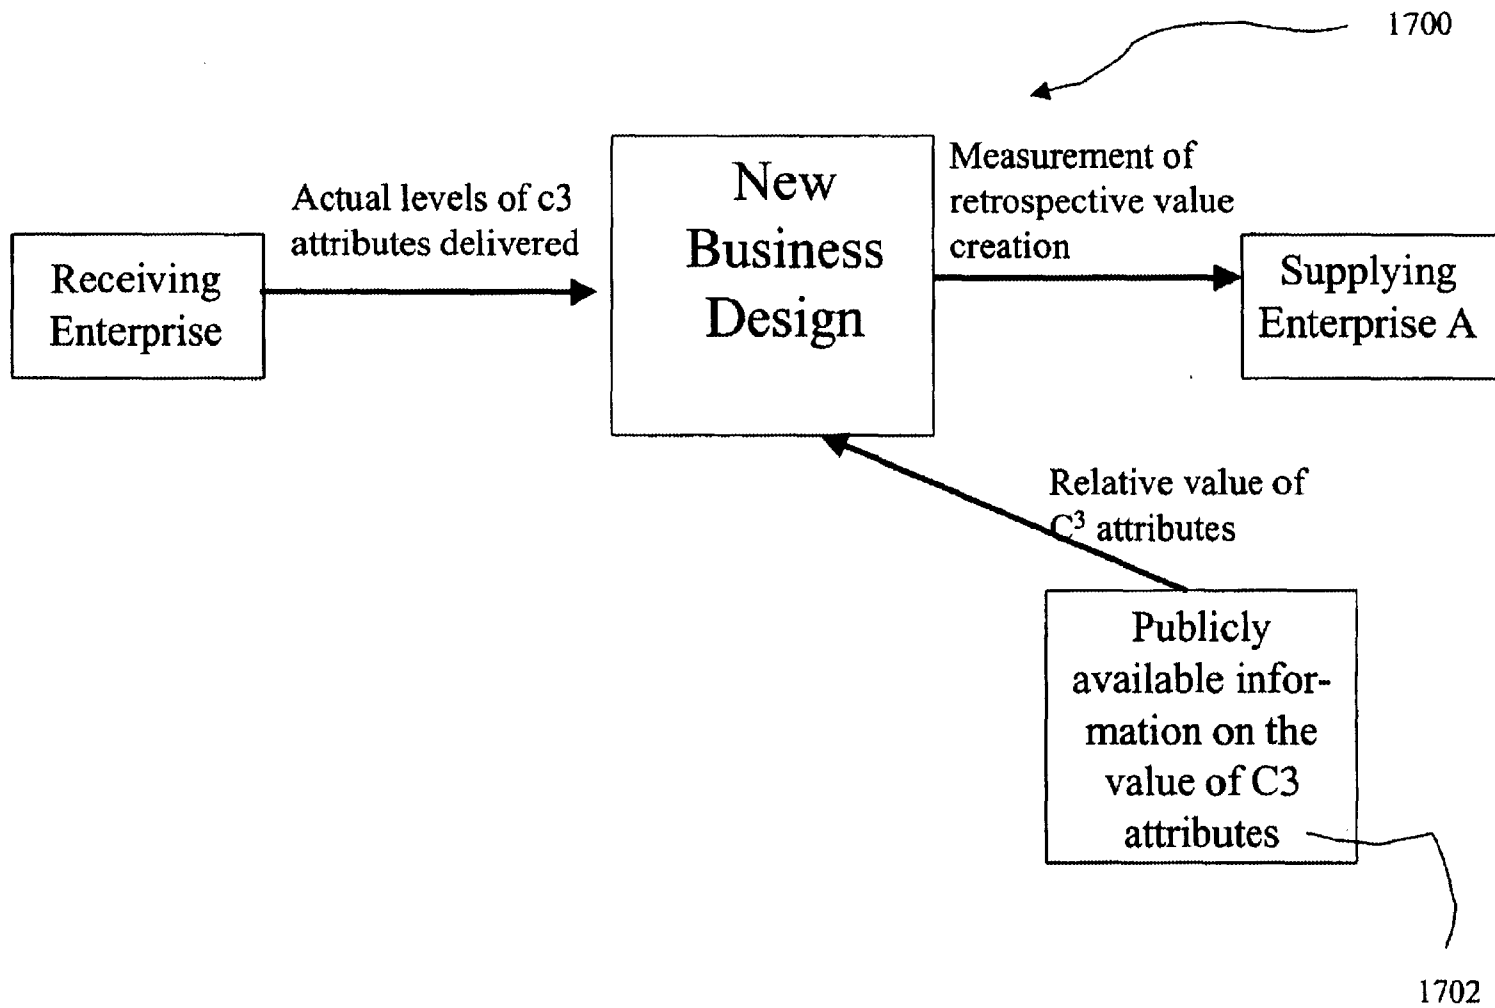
1700

Receiving Enterprise

Actual levels of c3 attributes delivered

New Business Design

Measurement of retrospective value creation

Supplying Enterprise A

Relative value of $C^3$ attributes

Publicly available information on the value of C3 attributes

1702